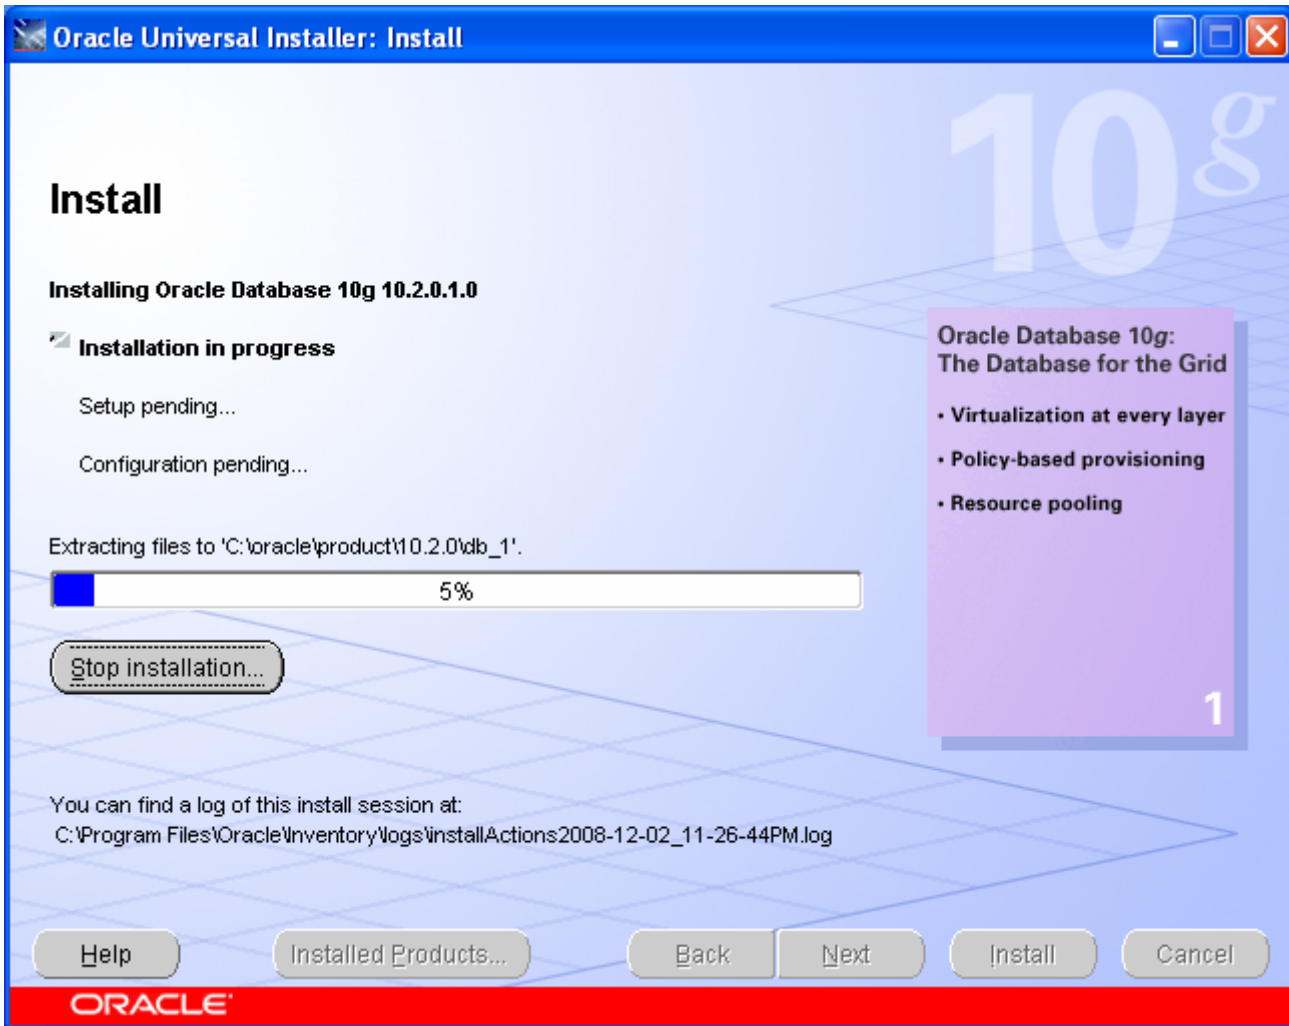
Oracle Universal Installer: Install

10g

Install

Installing Oracle Database 10g 10.2.0.1.0

Installation in progress

Setup pending...

Configuration pending...

Extracting files to 'C:\oracle\product\10.2.0\db_1'.

5%

Stop installation...

Oracle Database 10g: The Database for the Grid

• Virtualization at every layer

• Policy-based provisioning

• Resource pooling

1

You can find a log of this install session at:
C:\Program Files\Oracle\Inventory\logs\installActions2008-12-02_11-26-44PM.log

Help

Installed Products...

Back

Next

Install

Cancel

ORACLE